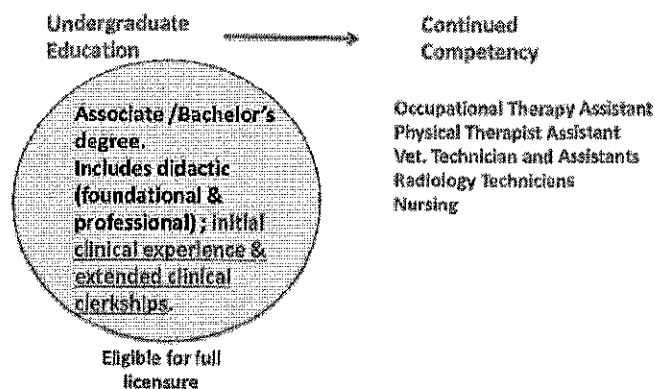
Undergraduate Education

Continued Competency

Associate /Bachelor's degree. Includes didactic (foundational & professional) ; initial clinical experience & extended clinical clerkships.

Eligible for full licensure

Occupational Therapy Assistant
Physical Therapist Assistant
Vet. Technician and Assistants
Radiology Technicians
Nursing